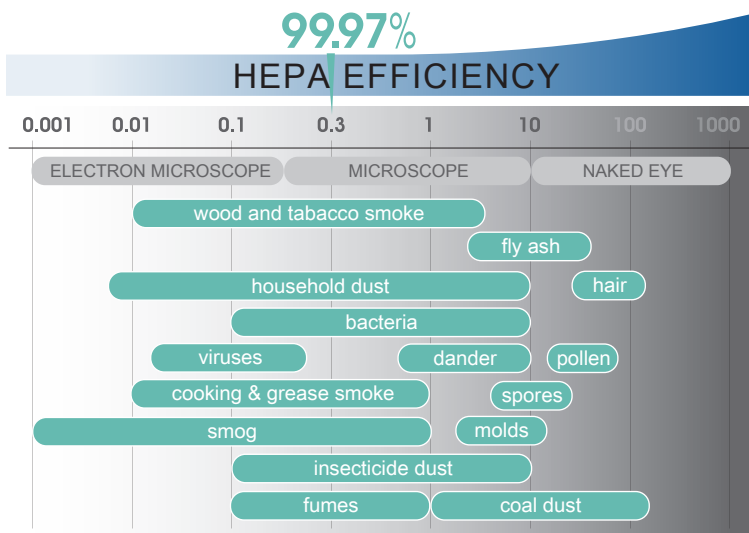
99.97%
HEPA EFFICIENCY

| 0.001 | 0.01 | 0.1 | 0.3 | 1 | 10 | 100 | 1000 |
|---|---|---|---|---|---|---|---|

ELECTRON MICROSCOPE
MICROSCOPE
NAKED EYE

wood and tabacco smoke
fly ash
household dust
hair
bacteria
viruses
dander
pollen
cooking & grease smoke
spores
smog
molds
insecticide dust
fumes
coal dust